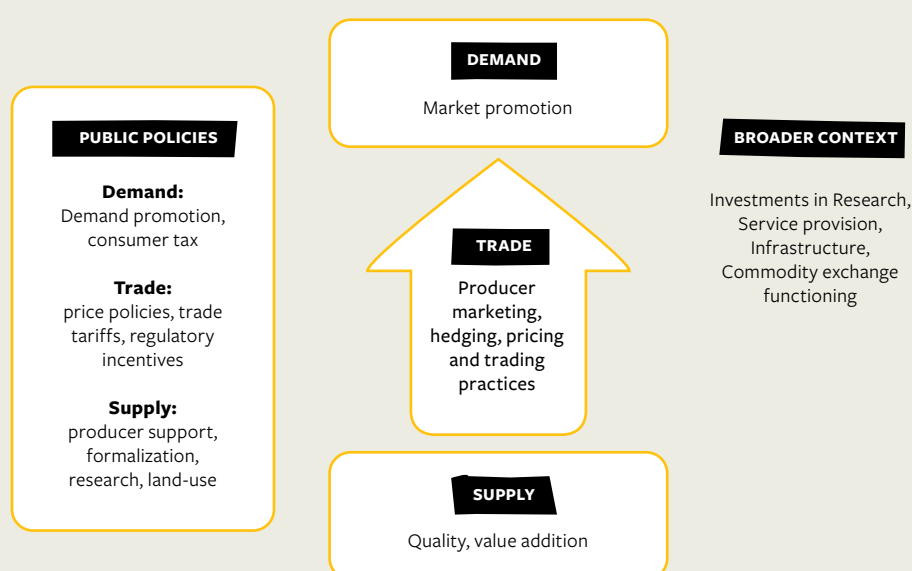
DEMAND

Market promotion

PUBLIC POLICIES

**Demand:**
Demand promotion, consumer tax

**Trade:**
price policies, trade tariffs, regulatory incentives

**Supply:**
producer support, formalization, research, land-use

TRADE

Producer marketing, hedging, pricing and trading practices

BROADER CONTEXT

Investments in Research, Service provision, Infrastructure, Commodity exchange functioning

SUPPLY

Quality, value addition